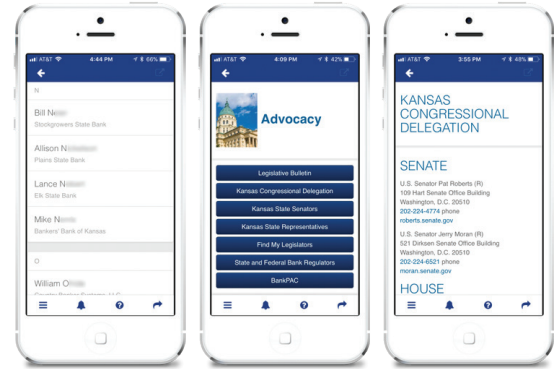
AT&T 4:44 PM 66%

N

Bill N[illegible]
Stockgrowers State Bank

Allison N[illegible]
Plains State Bank

Lance N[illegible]
Elk State Bank

Mike N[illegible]
Bankers' Bank of Kansas

O

William O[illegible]

AT&T 4:09 PM 43%

Advocacy

Legislative Bulletin

Kansas Congressional Delegation

Kansas State Senators

Kansas State Representatives

Find My Legislators

State and Federal Bank Regulators

BankPAC

AT&T 3:55 PM 48%

KANSAS CONGRESSIONAL DELEGATION

SENATE

U.S. Senator Pat Roberts (R)
109 Hart Senate Office Building
Washington, D.C. 20510
202-224-4774 phone
roberts.senate.gov

U.S. Senator Jerry Moran (R)
521 Dirksen Senate Office Building
Washington, D.C. 20510
202-224-6521 phone
moran.senate.gov

HOUSE